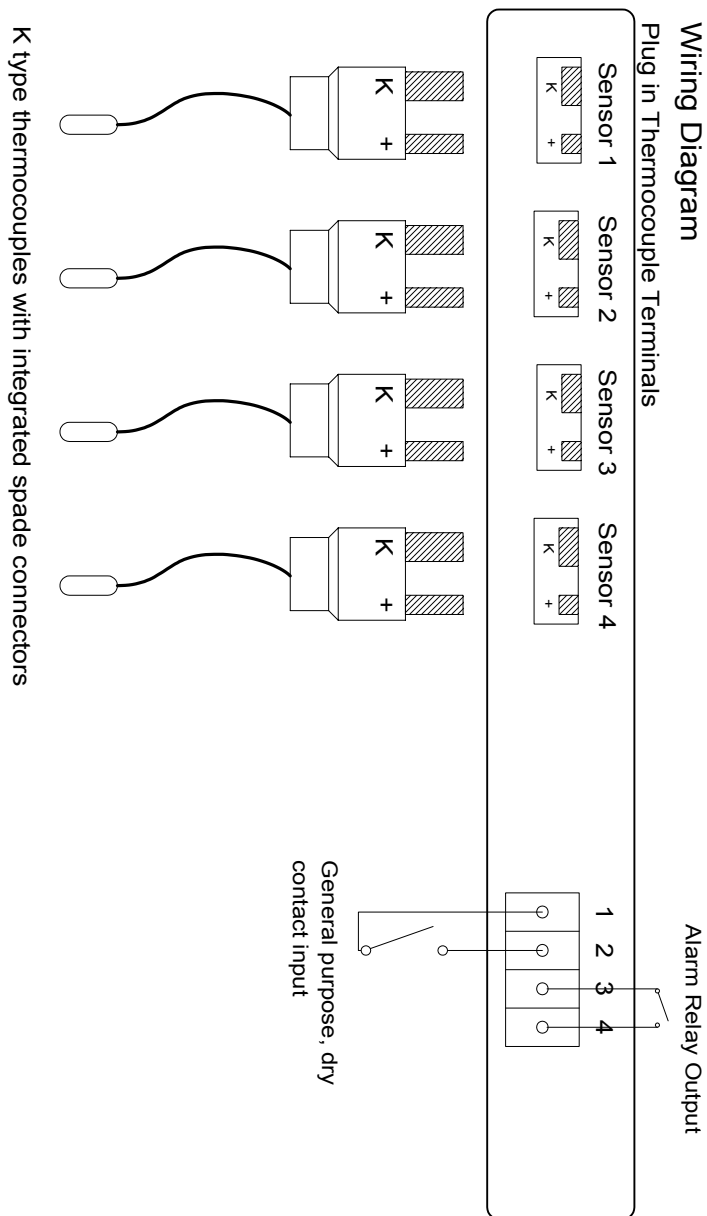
Wiring Diagram

Plug in Thermocouple Terminals

Sensor 1

K

+

Sensor 2

K

+

Sensor 3

K

+

Sensor 4

K

+

K

+

K

+

K

+

K

+

K type thermocouples with integrated spade connectors

Alarm Relay Output

1

2

3

4

General purpose, dry contact input